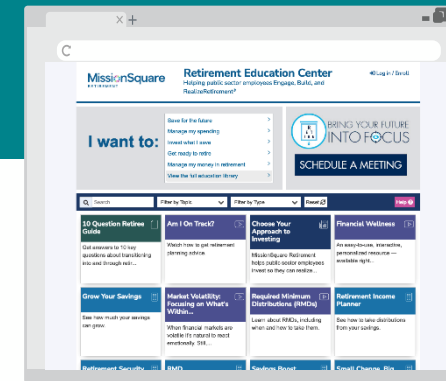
X +

C

MissionSquare RETIREMENT

Retirement Education Center
Helping public sector employees Engage, Build, and RealizeRetirement®

Log in / Enroll

I want to:

Save for the future
Manage my spending
Invest what I save
Get ready to retire
Manage my money in retirement
View the full education library

BRING YOUR FUTURE INTO FOCUS

SCHEDULE A MEETING

Search
Filter by Topic
Filter by Type
Reset
Help

10 Question Retiree Guide
Get answers to 10 key questions about transitioning into and through retir...

Am I On Track?
Watch how to get retirement planning advice

Choose Your Approach to Investing
MissionSquare Retirement helps public sector employees invest so they can realize...

Financial Wellness
An easy-to-use, interactive, personalized resource — available right...

Grow Your Savings
See how much your savings can grow.

Market Volatility: Focusing on What's Within...
When financial markets are volatile it's natural to react emotionally. Still...

Required Minimum Distributions (RMDs)
Learn about RMDs, including when and how to take them.

Retirement Income Planner
See how to take distributions from your savings.

Retirement Security
RMD
Savings Boost
Small Change, Big